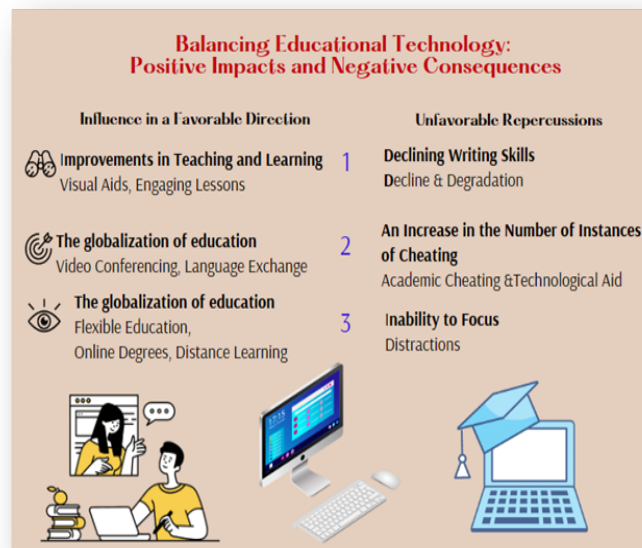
Balancing Educational Technology:
Positive Impacts and Negative Consequences

Influence in a Favorable Direction

Improvements in Teaching and Learning
Visual Aids, Engaging Lessons

The globalization of education
Video Conferencing, Language Exchange

The globalization of education
Flexible Education,
Online Degrees, Distance Learning

1

2

3

Unfavorable Repercussions

Declining Writing Skills
Decline & Degradation

An Increase in the Number of Instances of Cheating
Academic Cheating &Technological Aid

Inability to Focus
Distractions